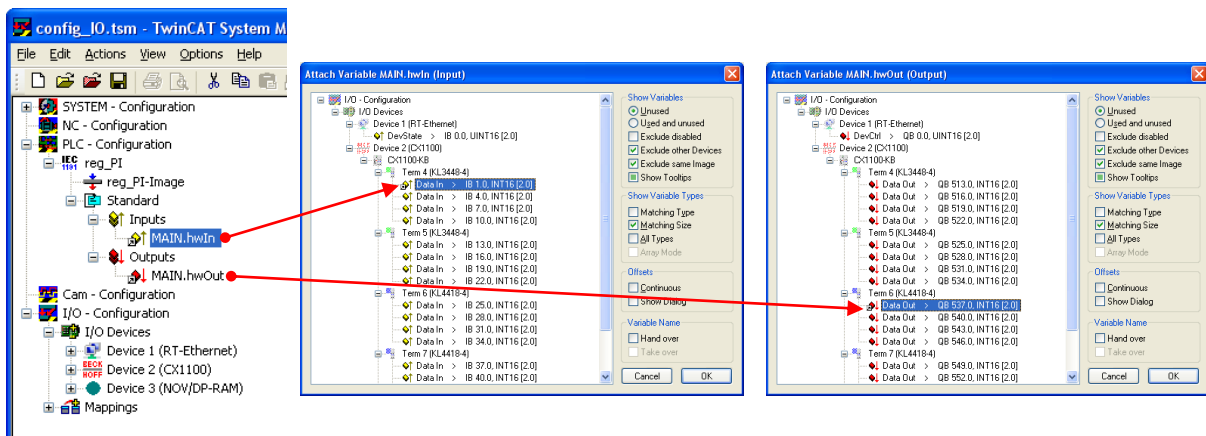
config_IO.tsm - TwinCAT System M

File Edit Actions View Options Help

SYSTEM - Configuration
NC - Configuration
PLC - Configuration
reg_PI
reg_PI-Image
Standard
Inputs
MAIN.hwIn
Outputs
MAIN.hwOut
Cam - Configuration
I/O - Configuration
I/O Devices
Device 1 (RT-Ethernet)
Device 2 (CX1100)
Device 3 (NOV/DP-RAM)
Mappings

Attach Variable MAIN.hwIn (Input)

I/O - Configuration
I/O Devices
Device 1 (RT-Ethernet)
DevState > IB 0.0, UINT16 [2.0]
Device 2 (CX1100)
CX1100-KB
Term 4 (KL3448-4)
Data In > IB 1.0, INT16 [2.0]
Data In > IB 4.0, INT16 [2.0]
Data In > IB 7.0, INT16 [2.0]
Data In > IB 10.0, INT16 [2.0]
Term 5 (KL3448-4)
Data In > IB 13.0, INT16 [2.0]
Data In > IB 16.0, INT16 [2.0]
Data In > IB 19.0, INT16 [2.0]
Data In > IB 22.0, INT16 [2.0]
Term 6 (KL4418-4)
Data In > IB 25.0, INT16 [2.0]
Data In > IB 28.0, INT16 [2.0]
Data In > IB 31.0, INT16 [2.0]
Data In > IB 34.0, INT16 [2.0]
Term 7 (KL4418-4)
Data In > IB 37.0, INT16 [2.0]
Data In > IB 40.0, INT16 [2.0]

Show Variables
Unused
Used and unused
Exclude disabled
Exclude other Devices
Exclude same Image
Show Tooltips
Show Variable Types
Matching Type
Matching Size
All Types
Array Mode
Offsets
Continuous
Show Dialog
Variable Name
Hand over
Take over
Cancel
OK

Attach Variable MAIN.hwOut (Output)

I/O - Configuration
I/O Devices
Device 1 (RT-Ethernet)
DevCtrl > QB 0.0, UINT16 [2.0]
Device 2 (CX1100)
CX1100-KB
Term 4 (KL3448-4)
Data Out > QB 513.0, INT16 [2.0]
Data Out > QB 516.0, INT16 [2.0]
Data Out > QB 519.0, INT16 [2.0]
Data Out > QB 522.0, INT16 [2.0]
Term 5 (KL3448-4)
Data Out > QB 525.0, INT16 [2.0]
Data Out > QB 528.0, INT16 [2.0]
Data Out > QB 531.0, INT16 [2.0]
Data Out > QB 534.0, INT16 [2.0]
Term 6 (KL4418-4)
Data Out > QB 537.0, INT16 [2.0]
Data Out > QB 540.0, INT16 [2.0]
Data Out > QB 543.0, INT16 [2.0]
Data Out > QB 546.0, INT16 [2.0]
Term 7 (KL4418-4)
Data Out > QB 549.0, INT16 [2.0]
Data Out > QB 552.0, INT16 [2.0]

Show Variables
Unused
Used and unused
Exclude disabled
Exclude other Devices
Exclude same Image
Show Tooltips
Show Variable Types
Matching Type
Matching Size
All Types
Array Mode
Offsets
Continuous
Show Dialog
Variable Name
Hand over
Take over
Cancel
OK